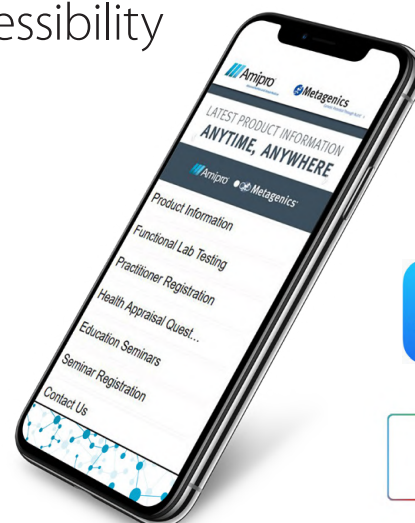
essibility

Amipro

Metagenics

LATEST PRODUCT INFORMATION
ANYTIME, ANYWHERE

Amipro Metagenics

Product Information
Functional Lab Testing
Practitioner Registration
Health Appraisal Quest...
Education Seminars
Seminar Registration
Contact Us